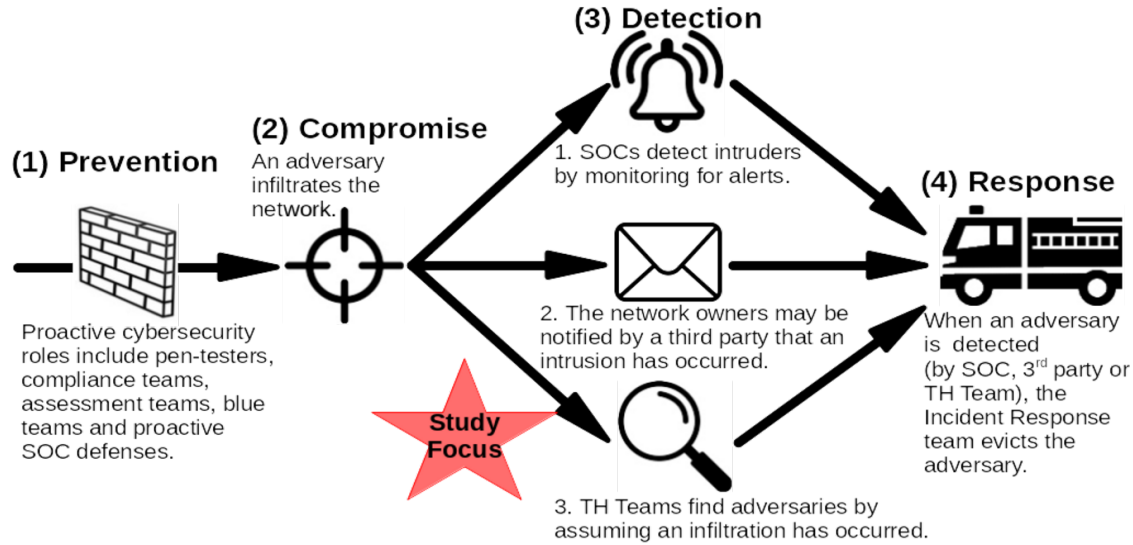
(1) Prevention

Proactive cybersecurity roles include pen-testers, compliance teams, assessment teams, blue teams and proactive SOC defenses.

(2) Compromise

An adversary infiltrates the network.

(3) Detection

1. SOCs detect intruders by monitoring for alerts.

2. The network owners may be notified by a third party that an intrusion has occurred.

Study Focus

3. TH Teams find adversaries by assuming an infiltration has occurred.

(4) Response

When an adversary is detected (by SOC, 3$^{rd}$ party or TH Team), the Incident Response team evicts the adversary.